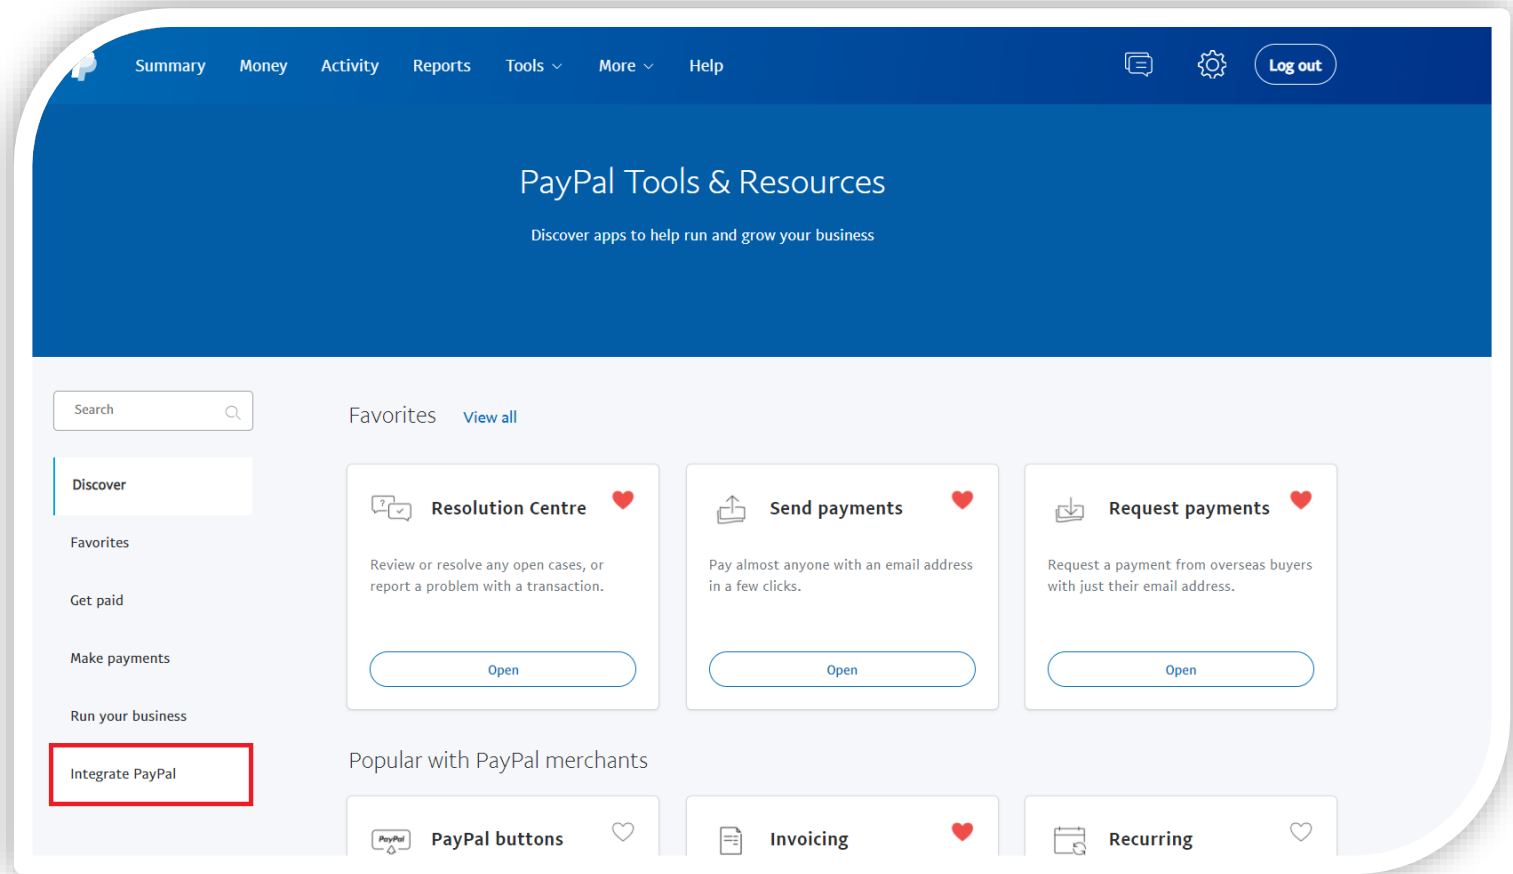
Summary Money Activity Reports Tools More Help

Log out

PayPal Tools & Resources

Discover apps to help run and grow your business

Search

Discover

Favorites

Get paid

Make payments

Run your business

Integrate PayPal

Favorites View all

Resolution Centre

Review or resolve any open cases, or report a problem with a transaction.

Open

Send payments

Pay almost anyone with an email address in a few clicks.

Open

Request payments

Request a payment from overseas buyers with just their email address.

Open

Popular with PayPal merchants

PayPal buttons

Invoicing

Recurring